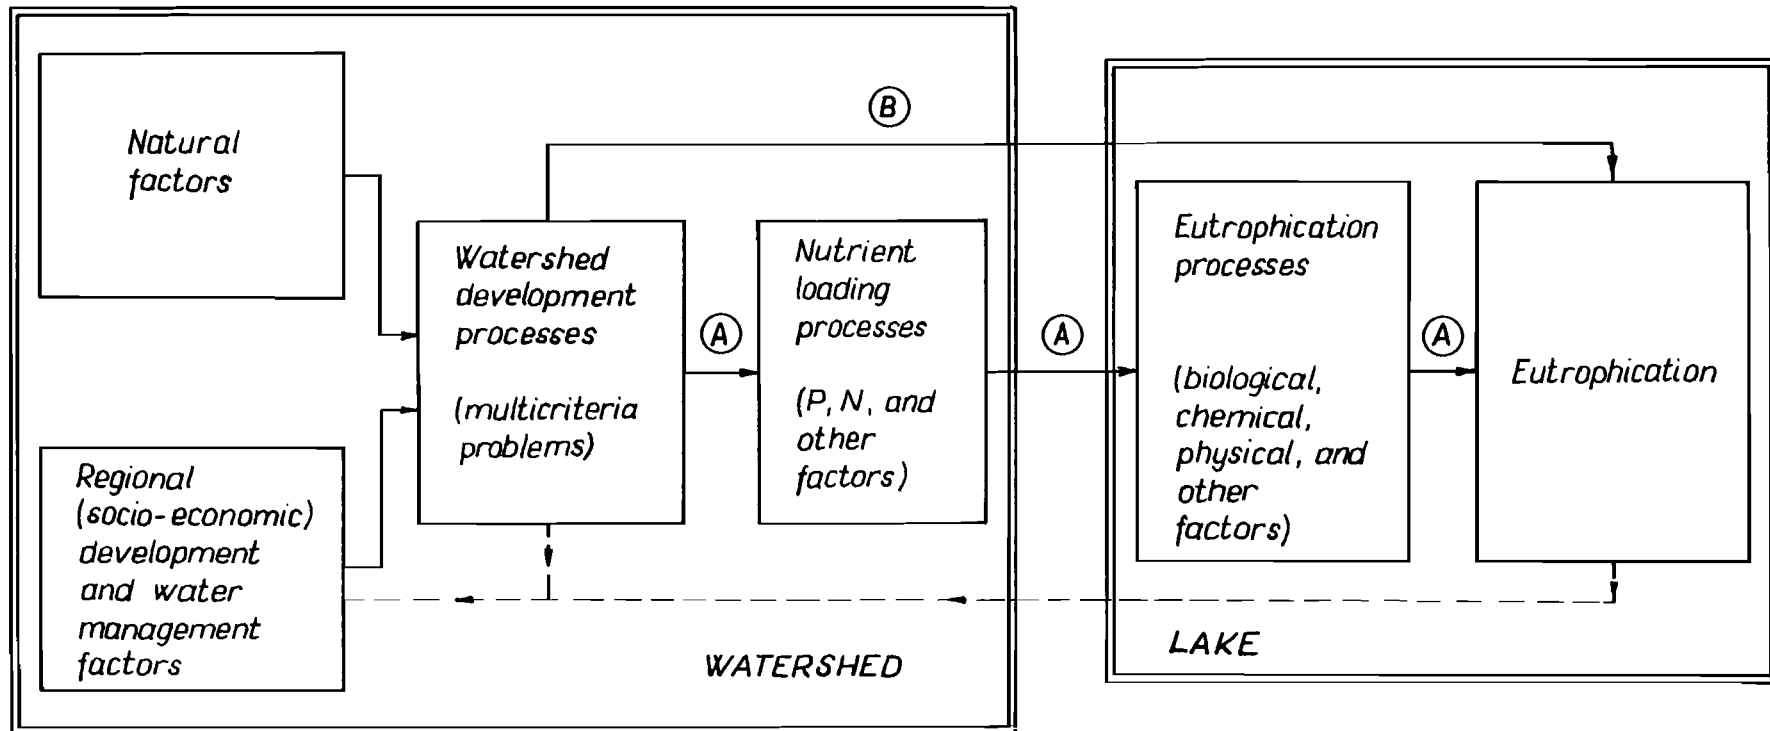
Natural factors

Regional (socio-economic) development and water management factors

B

Watershed development processes

(multicriteria problems)

A

Nutrient loading processes

(P, N, and other factors)

A

WATERSHED

Eutrophication processes

(biological, chemical, physical, and other factors)

A

Eutrophication

LAKE